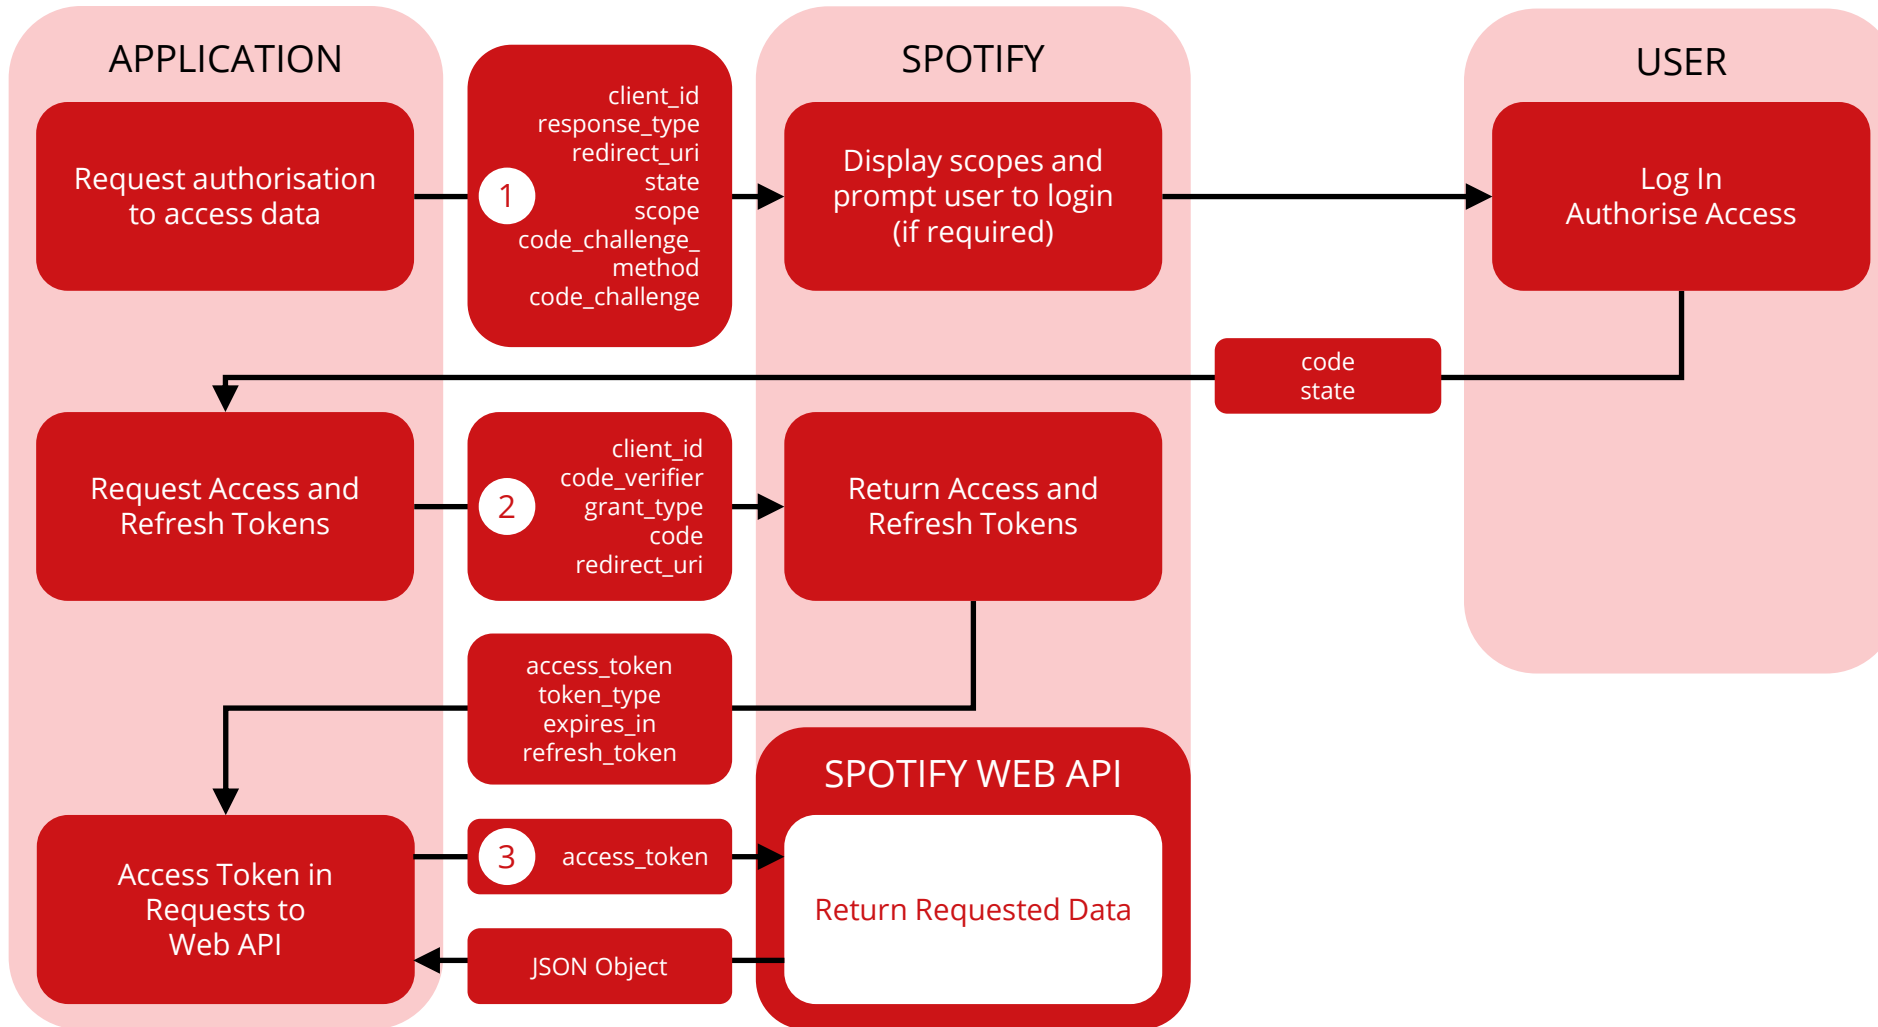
APPLICATION

SPOTIFY

USER

Request authorisation to access data

1

client_id
response_type
redirect_uri
state
scope
code_challenge_method
code_challenge

Display scopes and prompt user to login (if required)

Log In
Authorise Access

code
state

Request Access and Refresh Tokens

2

client_id
code_verifier
grant_type
code
redirect_uri

Return Access and Refresh Tokens

access_token
token_type
expires_in
refresh_token

SPOTIFY WEB API

Access Token in Requests to Web API

3

access_token

Return Requested Data

JSON Object